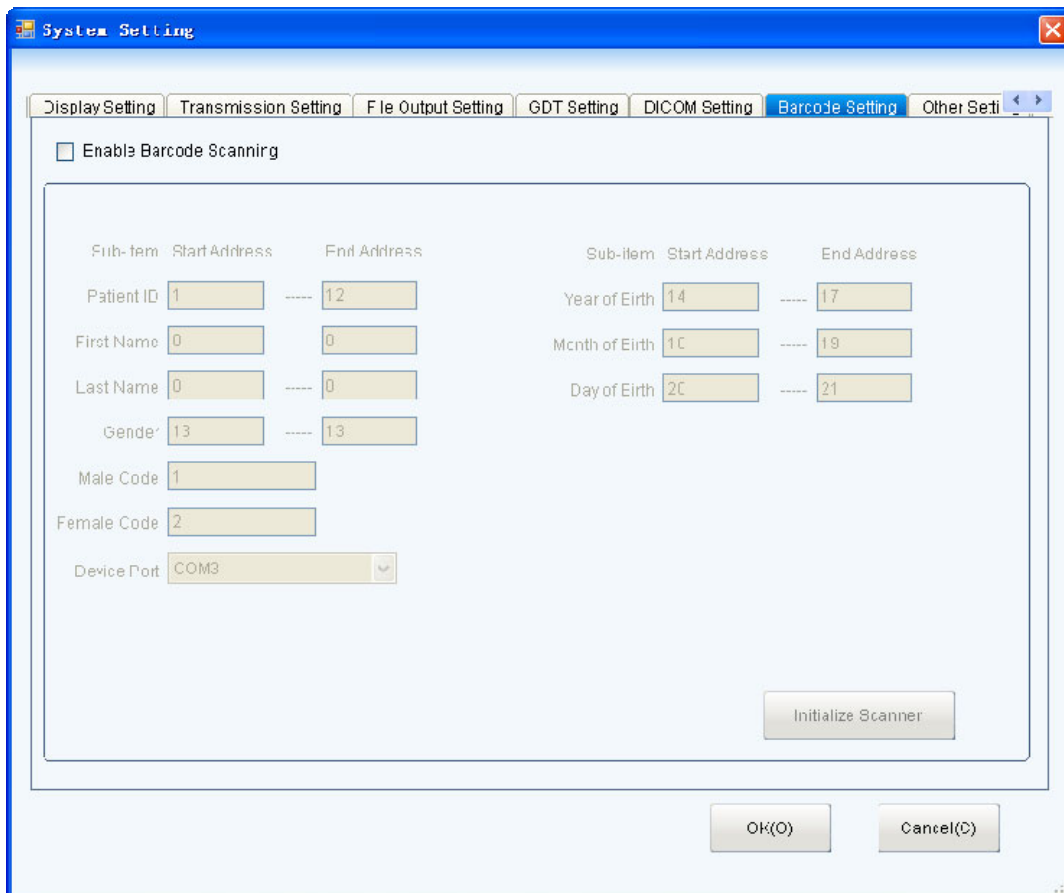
System Setting

Display Setting | Transmission Setting | File Output Setting | GDT Setting | DICOM Setting | Barcode Setting | Other Setti

Enable Barcode Scanning

| Sub-item | Start Address | | End Address |
|---|---|---|---|
| Patient ID | 1 | ----- | 12 |
| First Name | 0 | | 0 |
| Last Name | 0 | ----- | 0 |
| Gender | 13 | ----- | 13 |
| Male Code | 1 | | |
| Female Code | 2 | | |
| Device Port | COM3 | | |

| Sub-item | Start Address | | End Address |
|---|---|---|---|
| Year of Birth | 14 | ----- | 17 |
| Month of Birth | 10 | ----- | 19 |
| Day of Birth | 20 | ----- | 21 |

Initialize Scanner

OK(O) Cancel(C)